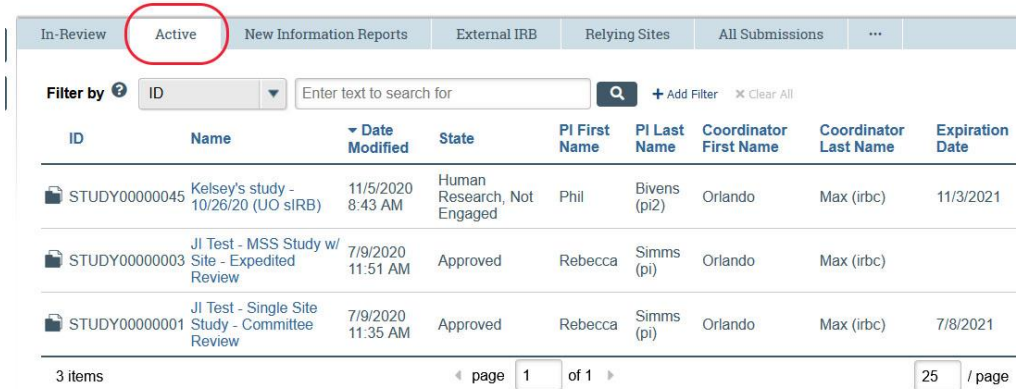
In-Review | Active | New Information Reports | External IRB | Relying Sites | All Submissions | ···

Filter by ID Enter text to search for + Add Filter ✕ Clear All

| ID | Name | ▾ Date Modified | State | PI First Name | PI Last Name | Coordinator First Name | Coordinator Last Name | Expiration Date |
|---|---|---|---|---|---|---|---|---|
| STUDY00000045 | Kelsey's study - 10/26/20 (UO sIRB) | 11/5/2020 8:43 AM | Human Research, Not Engaged | Phil | Bivens (pi2) | Orlando | Max (irbc) | 11/3/2021 |
| STUDY00000003 | JI Test - MSS Study w/ Site - Expedited Review | 7/9/2020 11:51 AM | Approved | Rebecca | Simms (pi) | Orlando | Max (irbc) | |
| STUDY00000001 | JI Test - Single Site Study - Committee Review | 7/9/2020 11:35 AM | Approved | Rebecca | Simms (pi) | Orlando | Max (irbc) | 7/8/2021 |

3 items page 1 of 1 25 / page